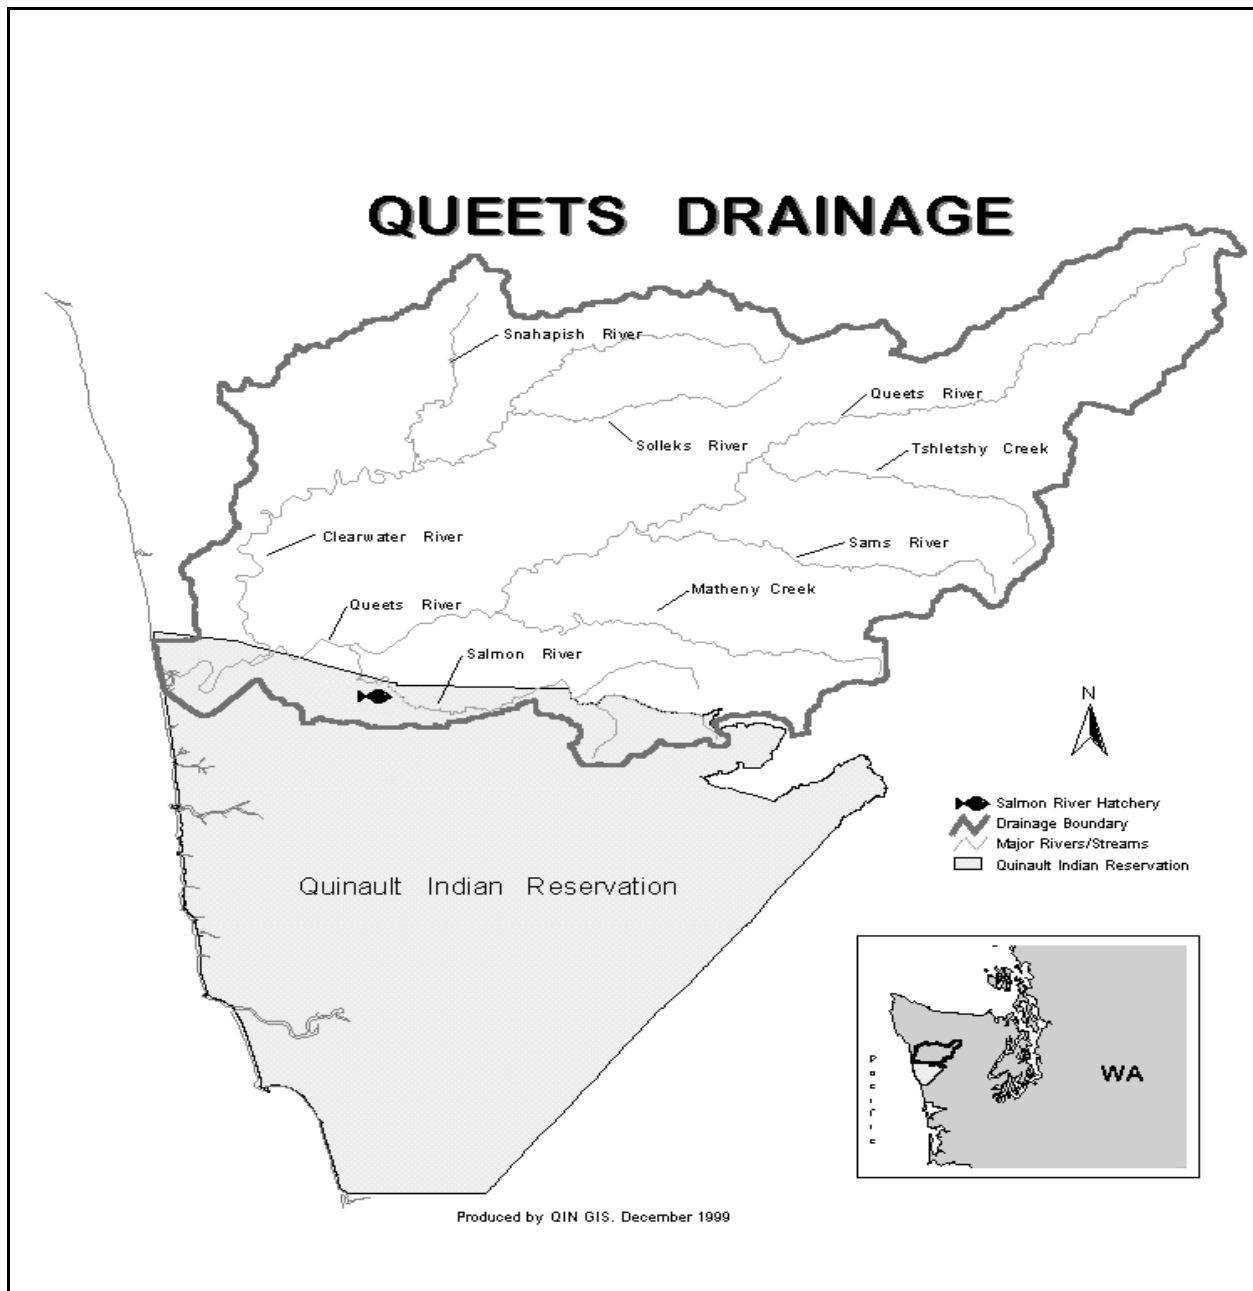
QUEETS DRAINAGE

Snahapish River

Queets River

Solleks River

Tshletshy Creek

Clearwater River

Sams River

Matheny Creek

Queets River

Salmon River

N

Salmon River Hatchery
Drainage Boundary
Major Rivers/Streams
Quinault Indian Reservation

Quinault Indian Reservation

Pacific

WA

Produced by QIN GIS. December 1999